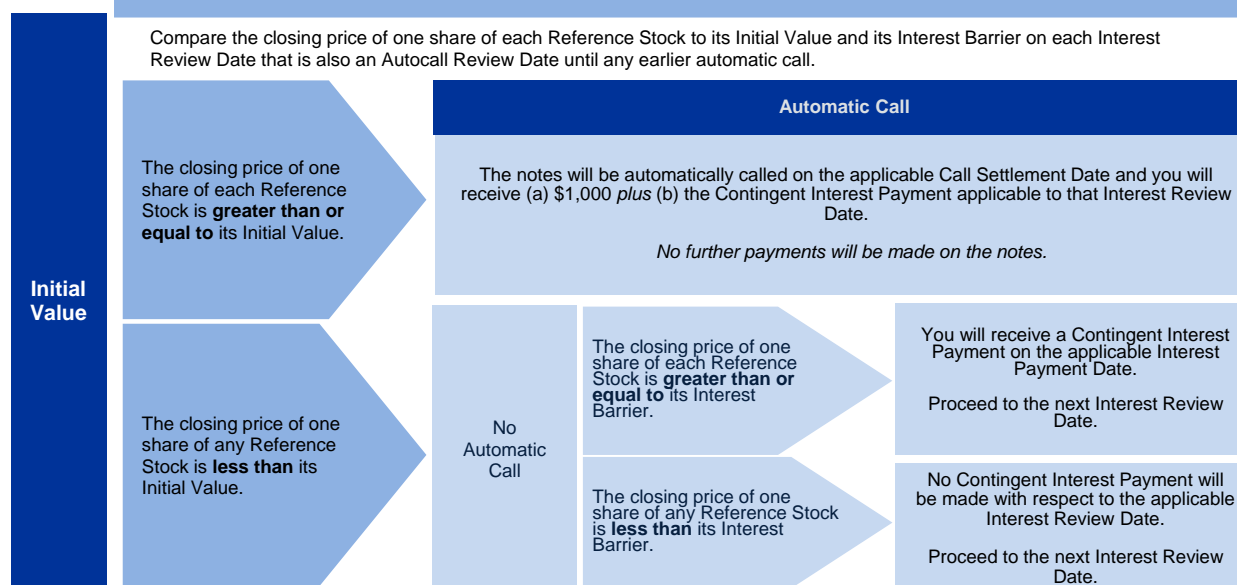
Compare the closing price of one share of each Reference Stock to its Initial Value and its Interest Barrier on each Interest Review Date that is also an Autocall Review Date until any earlier automatic call.

Initial Value

The closing price of one share of each Reference Stock is **greater than or equal to** its Initial Value.

Automatic Call

The notes will be automatically called on the applicable Call Settlement Date and you will receive (a) $1,000 *plus* (b) the Contingent Interest Payment applicable to that Interest Review Date.

*No further payments will be made on the notes.*

The closing price of one share of any Reference Stock is **less than** its Initial Value.

No Automatic Call

The closing price of one share of each Reference Stock is **greater than or equal to** its Interest Barrier.

You will receive a Contingent Interest Payment on the applicable Interest Payment Date.

Proceed to the next Interest Review Date.

The closing price of one share of any Reference Stock is **less than** its Interest Barrier.

No Contingent Interest Payment will be made with respect to the applicable Interest Review Date.

Proceed to the next Interest Review Date.